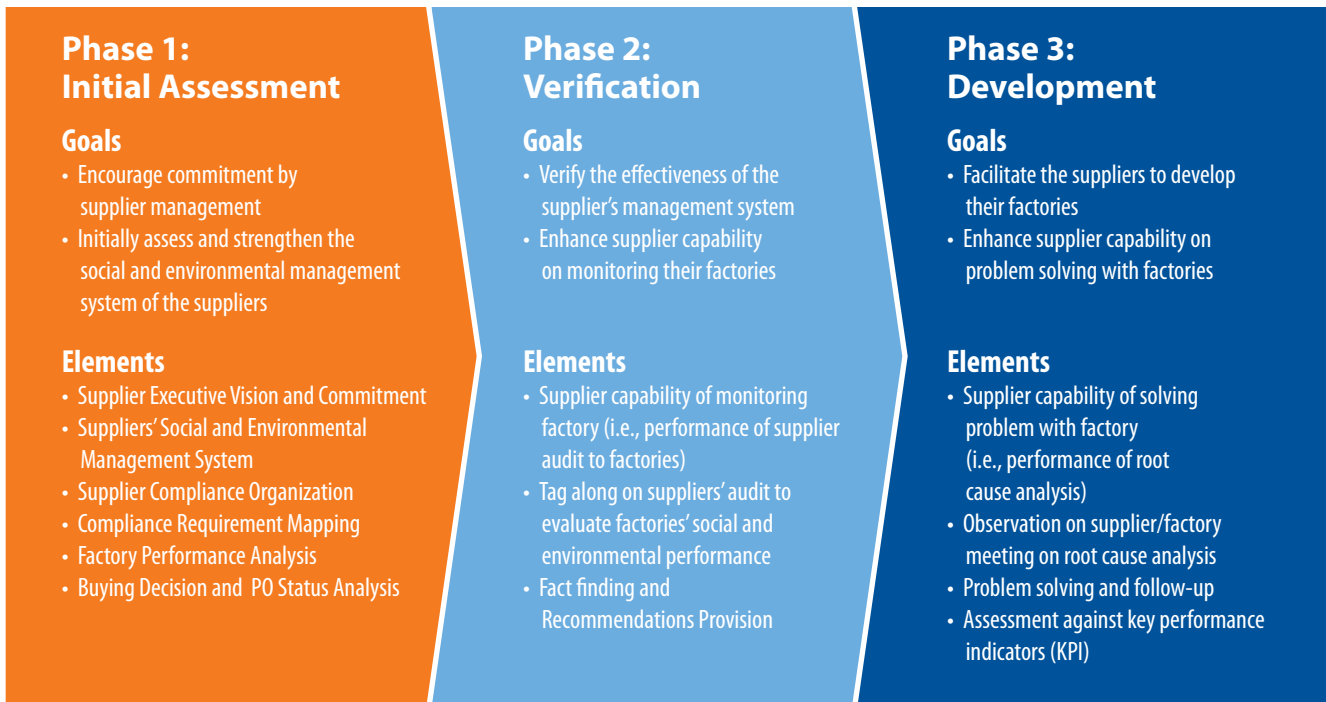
Phase 1:
Initial Assessment

Goals
• Encourage commitment by supplier management
• Initially assess and strengthen the social and environmental management system of the suppliers

Elements
• Supplier Executive Vision and Commitment
• Suppliers' Social and Environmental Management System
• Supplier Compliance Organization
• Compliance Requirement Mapping
• Factory Performance Analysis
• Buying Decision and PO Status Analysis

Phase 2:
Verification

Goals
• Verify the effectiveness of the supplier's management system
• Enhance supplier capability on monitoring their factories

Elements
• Supplier capability of monitoring factory (i.e., performance of supplier audit to factories)
• Tag along on suppliers' audit to evaluate factories' social and environmental performance
• Fact finding and Recommendations Provision

Phase 3:
Development

Goals
• Facilitate the suppliers to develop their factories
• Enhance supplier capability on problem solving with factories

Elements
• Supplier capability of solving problem with factory (i.e., performance of root cause analysis)
• Observation on supplier/factory meeting on root cause analysis
• Problem solving and follow-up
• Assessment against key performance indicators (KPI)